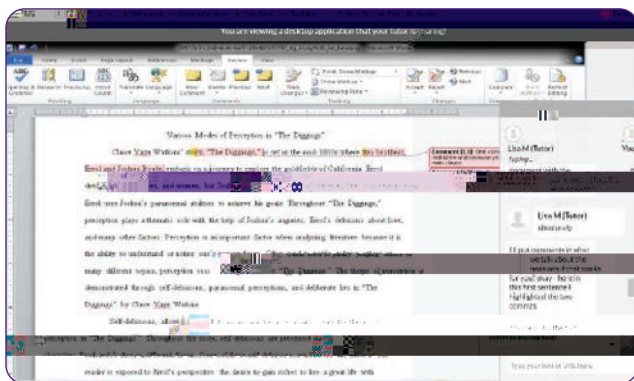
You are viewing a desktop application that your tutor is sharing!

File Home Insert Page Layout References Mailings Review View

Spelling & Grammar Research Thesaurus Word Count Translate Language New Comment Delete Previous Next Track Changes Final: Show Markup Show Markup Reviewing Pane Accept Reject Previous Next Compare Block Authors Restrict Editing

Proofing Language Comments Tracking Changes Compare

Various Modes of Perception in "The Diggings"

Claire Vaye Watkins' novella, "The Diggings," is set in the mid-1800s where two brothers, Errol and Joshua Rosels, embark on a journey to explore the goldfields of California. Errol dealt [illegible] and women, but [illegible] Errol uses Joshua's paranormal abilities to achieve his goals. Throughout "The Diggings," perception plays a dramatic role with the help of Joshua's auguries, Errol's delusions about love, and many other factors. Perception is an important factor when analyzing literature because it is the ability to understand or notice one's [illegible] many different topics, perception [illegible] "The Diggings." The theme of perception is demonstrated through self-delusions, paranormal perceptions, and deliberate lies in "The Diggings" by Claire Vaye Watkins.

Self-delusions, along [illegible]

perception in "The Diggings." Throughout the story, self-delusions are presented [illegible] reader is exposed to Errol's perspective: the desire to gain riches to live a great life with

Comment [LM1]:

Lisa M (Tutor)
Typing...

Lisa M (Tutor)
about a minute ago

I'll put comments in after we talk about the sentences Errol speaks for your essay - for info this first sentence I highlighted the two commas

Type your text or URL here...